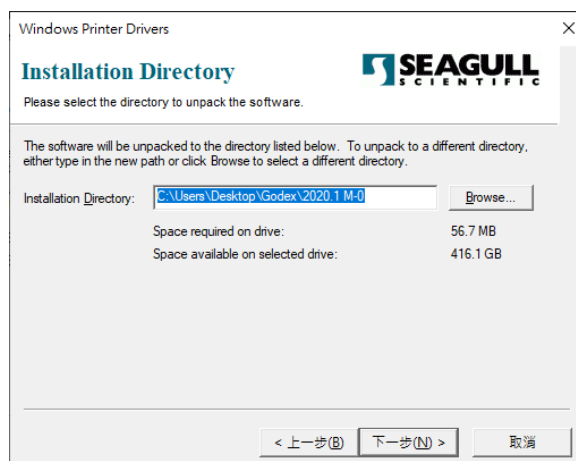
Windows Printer Drivers

Installation Directory

SEAGULL SCIENTIFIC

Please select the directory to unpack the software.

The software will be unpacked to the directory listed below. To unpack to a different directory, either type in the new path or click Browse to select a different directory.

Installation Directory: C:\Users\Desktop\Godex\2020.1 M-0 Browse...

Space required on drive: 56.7 MB

Space available on selected drive: 416.1 GB

< 上一步(B) 下一步(N) > 取消